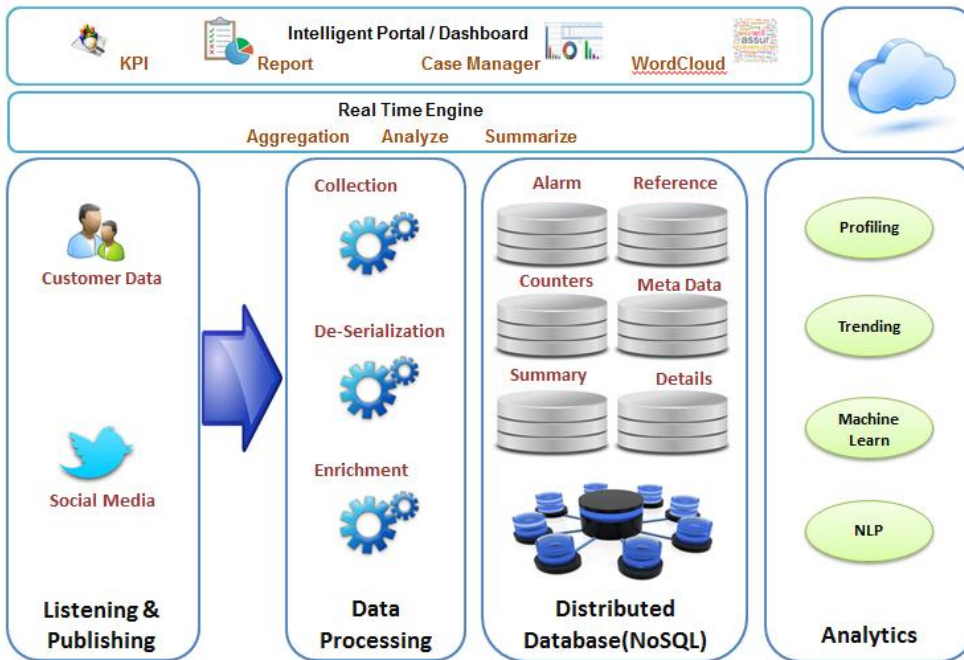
Intelligent Portal / Dashboard

KPI

Report

Case Manager

WordCloud

Real Time Engine

Aggregation Analyze Summarize

Customer Data

Social Media

Listening & Publishing

Collection

De-Serialization

Enrichment

Data Processing

Alarm

Reference

Counters

Meta Data

Summary

Details

Distributed Database(NoSQL)

Profiling

Trending

Machine Learn

NLP

Analytics